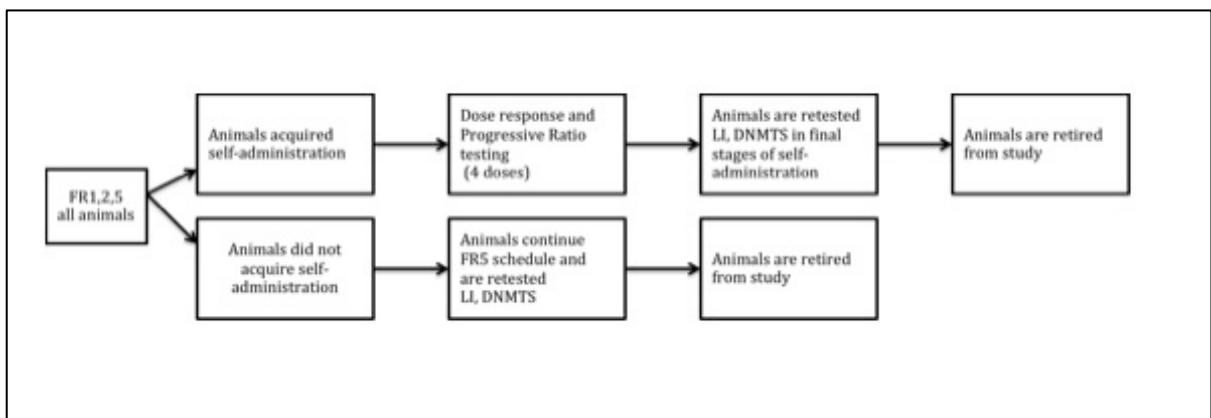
FR1,2,5 all animals

Animals acquired self-administration

Dose response and Progressive Ratio testing (4 doses)

Animals are retested LI, DNMTS in final stages of self-administration

Animals are retired from study

Animals did not acquire self-administration

Animals continue FR5 schedule and are retested LI, DNMTS

Animals are retired from study